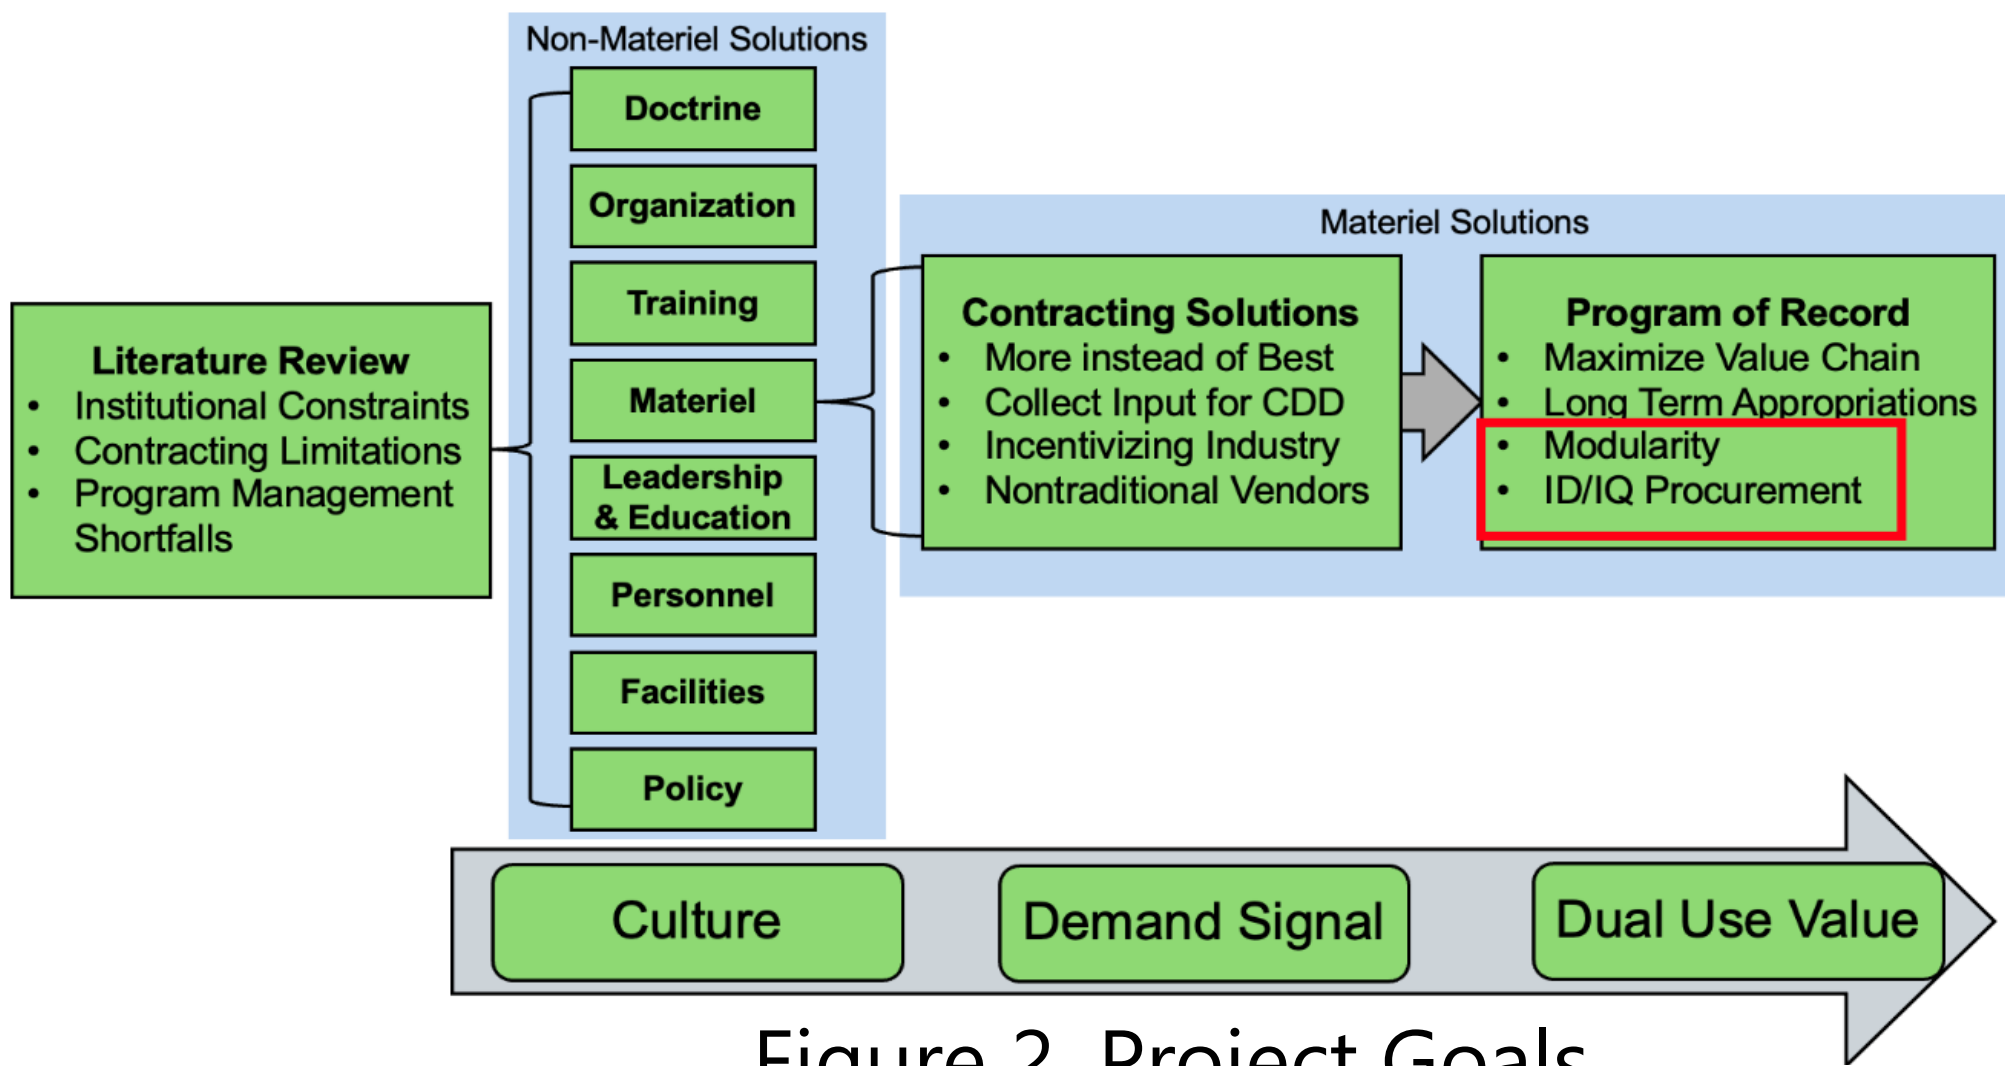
Literature Review
- Institutional Constraints
- Contracting Limitations
- Program Management Shortfalls

Non-Materiel Solutions

Doctrine

Organization

Training

Materiel

Leadership & Education

Personnel

Facilities

Policy

Materiel Solutions

Contracting Solutions
- More instead of Best
- Collect Input for CDD
- Incentivizing Industry
- Nontraditional Vendors

Program of Record
- Maximize Value Chain
- Long Term Appropriations
- Modularity
- ID/IQ Procurement

Culture

Demand Signal

Dual Use Value

Figure 2. Project Goals